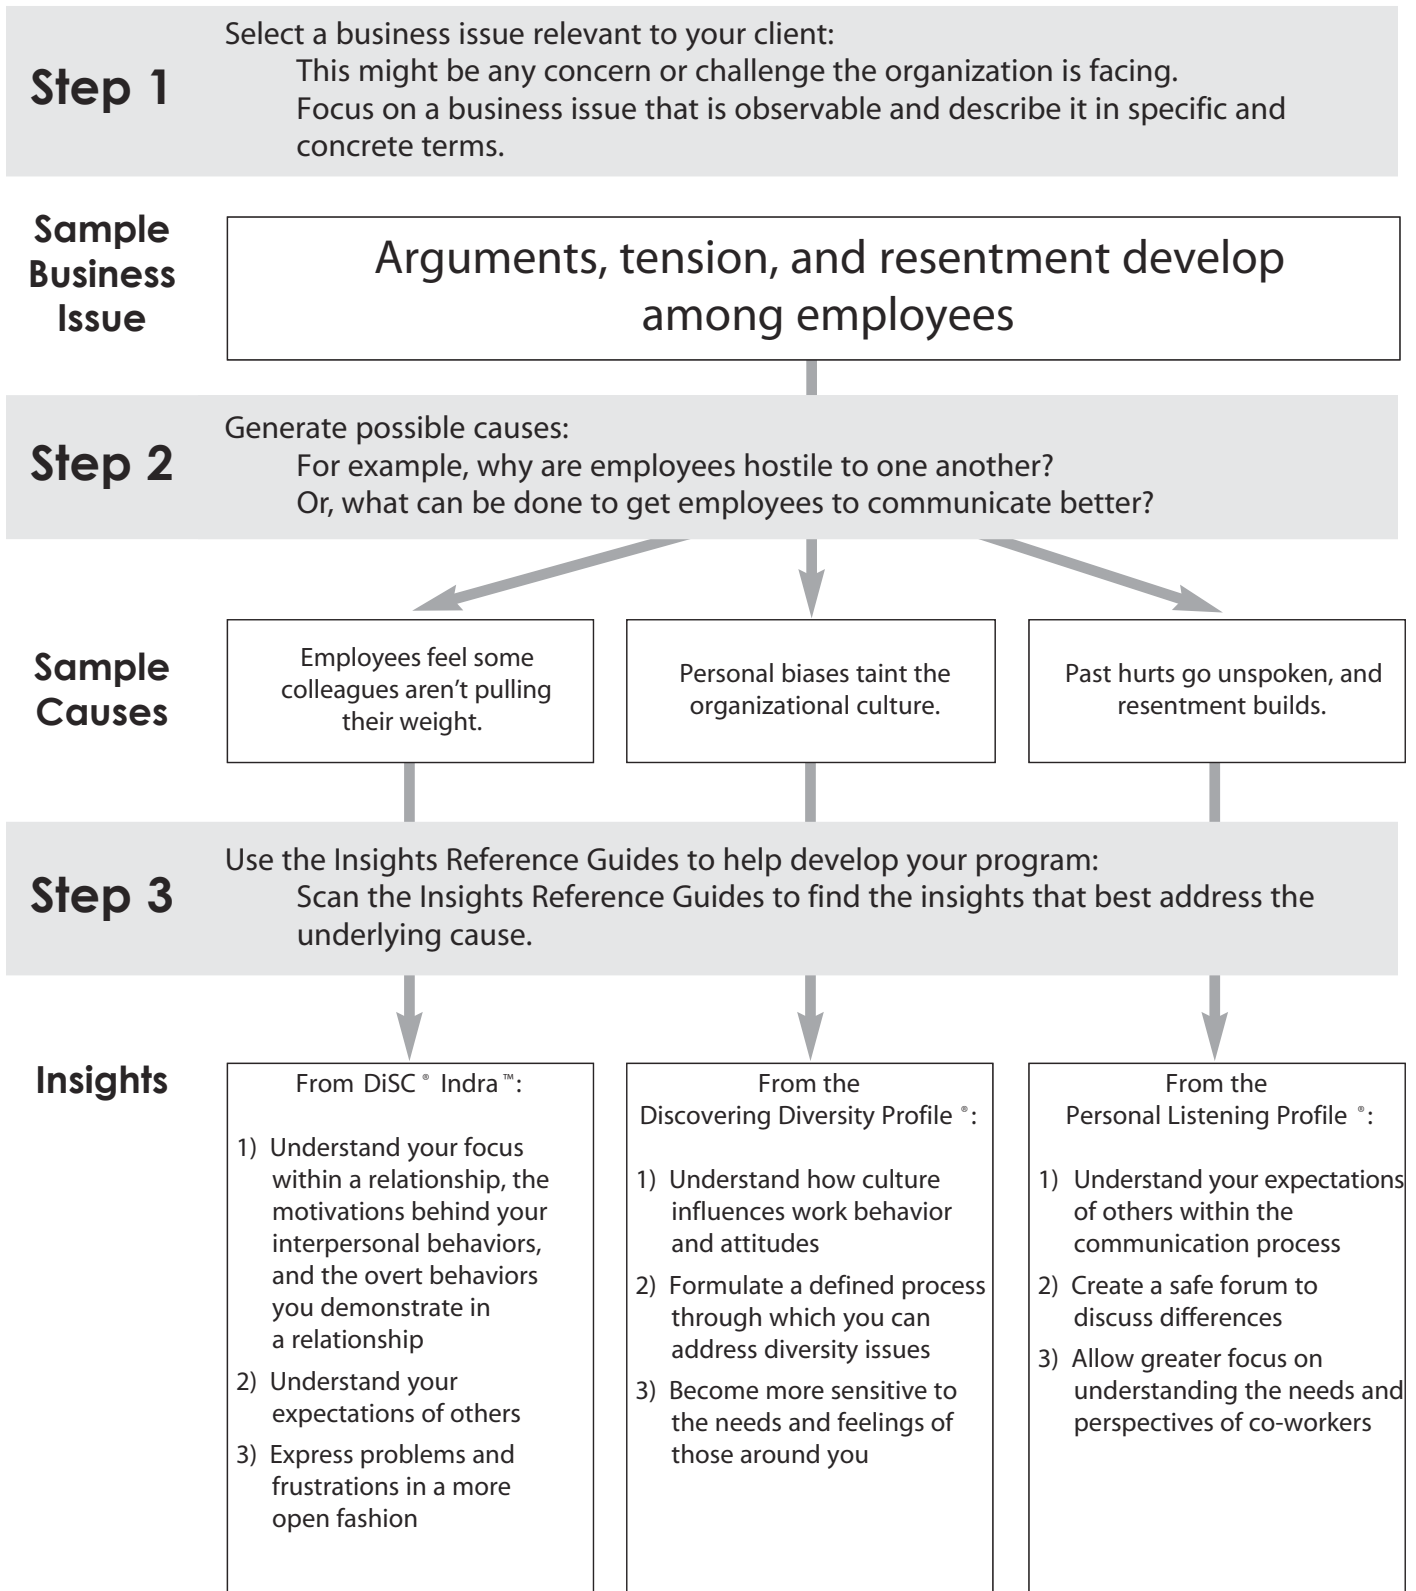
Step 1

Select a business issue relevant to your client:
This might be any concern or challenge the organization is facing.
Focus on a business issue that is observable and describe it in specific and concrete terms.

Sample Business Issue

Arguments, tension, and resentment develop among employees

Step 2

Generate possible causes:
For example, why are employees hostile to one another?
Or, what can be done to get employees to communicate better?

Sample Causes

Employees feel some colleagues aren't pulling their weight.

Personal biases taint the organizational culture.

Past hurts go unspoken, and resentment builds.

Step 3

Use the Insights Reference Guides to help develop your program:
Scan the Insights Reference Guides to find the insights that best address the underlying cause.

Insights

From DiSC® Indra™:

1) Understand your focus within a relationship, the motivations behind your interpersonal behaviors, and the overt behaviors you demonstrate in a relationship
2) Understand your expectations of others
3) Express problems and frustrations in a more open fashion

From the Discovering Diversity Profile®:

1) Understand how culture influences work behavior and attitudes
2) Formulate a defined process through which you can address diversity issues
3) Become more sensitive to the needs and feelings of those around you

From the Personal Listening Profile®:

1) Understand your expectations of others within the communication process
2) Create a safe forum to discuss differences
3) Allow greater focus on understanding the needs and perspectives of co-workers